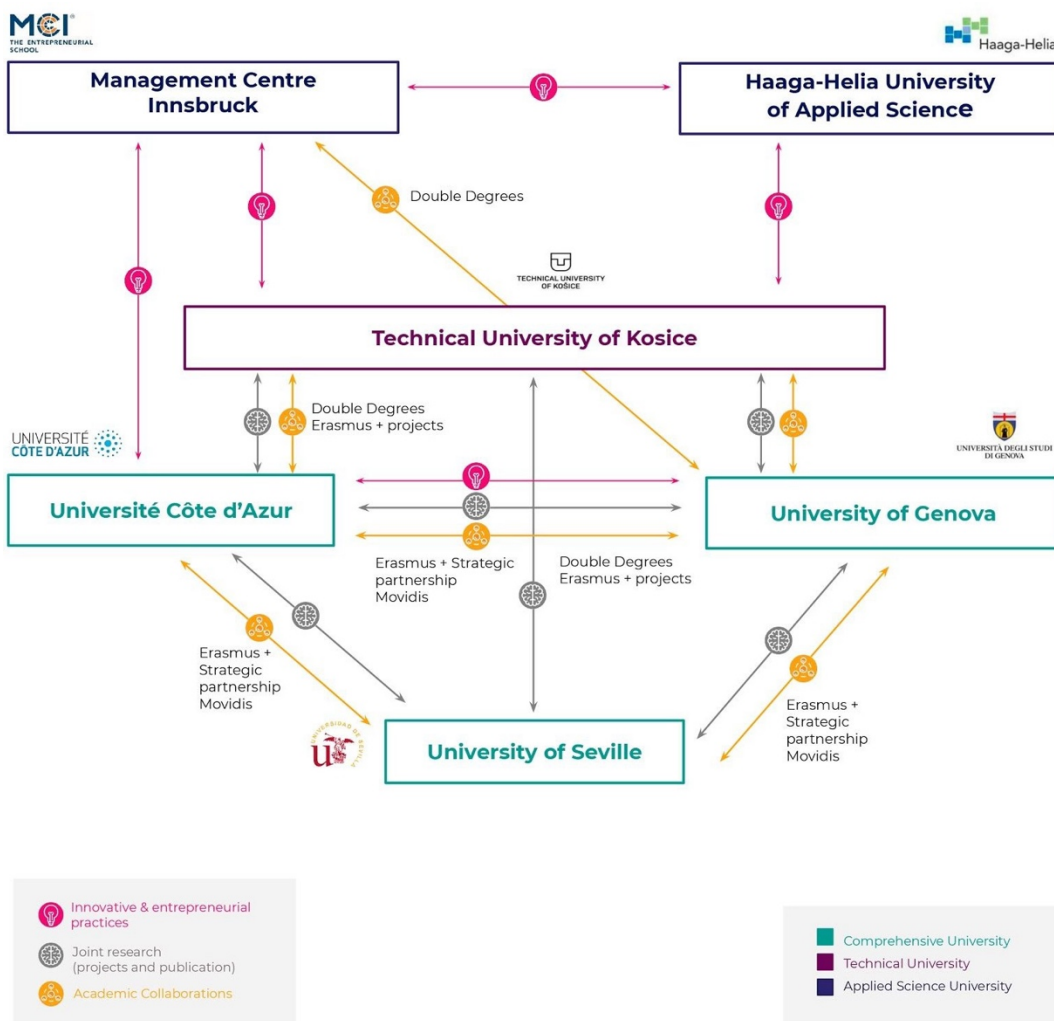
MCI
THE ENTREPRENEURIAL SCHOOL

Haaga-Helia

Management Centre Innsbruck

Haaga-Helia University of Applied Science

Double Degrees

TECHNICAL UNIVERSITY OF KOŠICE

Technical University of Kosice

Double Degrees
Erasmus + projects

UNIVERSITÉ CÔTE D'AZUR

UNIVERSITÀ DEGLI STUDI DI GENOVA

Université Côte d'Azur

University of Genova

Erasmus + Strategic partnership
Movidis

Double Degrees
Erasmus + projects

Erasmus +
Strategic partnership
Movidis

Erasmus +
Strategic partnership
Movidis

UNIVERSIDAD DE SEVILLA

University of Seville

Innovative & entrepreneurial practices

Joint research (projects and publication)

Academic Collaborations

Comprehensive University
Technical University
Applied Science University